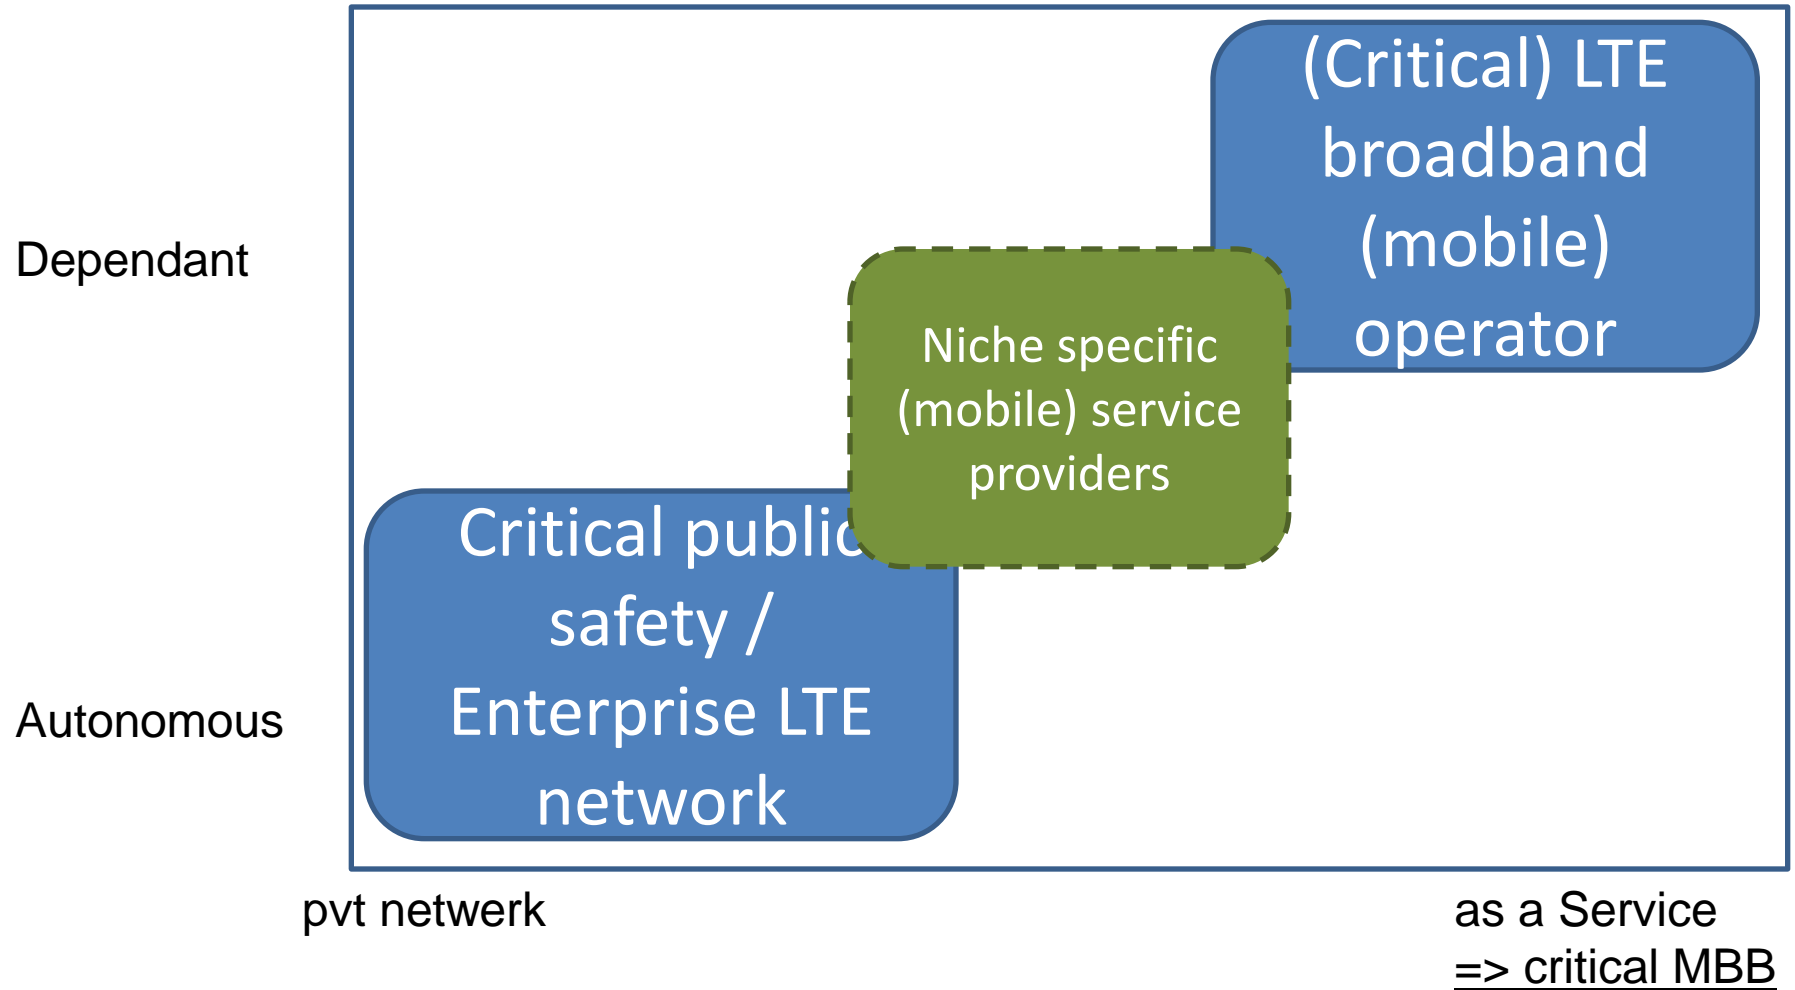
Dependant

Autonomous

(Critical) LTE broadband (mobile) operator

Niche specific (mobile) service providers

Critical public safety / Enterprise LTE network

pvt netwerk

as a Service
=> critical MBB